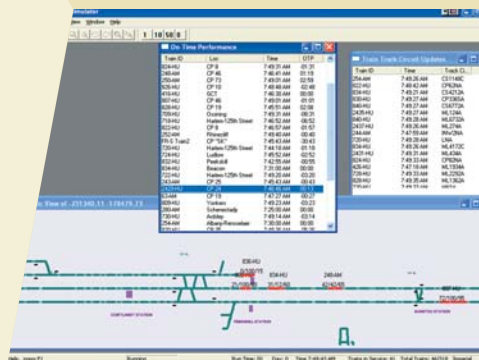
Simulator
View Window Help
1 10 50 0

On Time Performance

| Train ID | Loc | Time | OTP |
|---|---|---|---|
| 824HU | CP 8 | 7:49:31 AM | -01:31 |
| 248AM | CP 46 | 7:46:41 AM | 01:18 |
| 256AM | CP 73 | 7:49:31 AM | 02:59 |
| 925HU | CP 10 | 7:48:46 AM | -02:48 |
| 834HU | GCT | 7:46:36 AM | 00:00 |
| 807HU | CP 46 | 7:49:31 AM | -01:01 |
| 809HU | CP 19 | 7:45:51 AM | 02:08 |
| 708HU | Ossining | 7:49:31 AM | -00:31 |
| 710HU | Harlem-125th Street | 7:46:52 AM | -06:52 |
| 822HU | CP 8 | 7:46:57 AM | -01:57 |
| 2524HH | Rhinecliff | 7:48:40 AM | -00:40 |
| FR-5 Train2 | CP "5K" | 7:45:43 AM | -00:43 |
| 726HU | Harlem-125th Street | 7:44:18 AM | 01:18 |
| 724HU | Ludlow | 7:45:52 AM | -02:52 |
| 832HU | Peekskill | 7:42:55 AM | 00:05 |
| 824HU | Beacon | 7:31:00 AM | 00:00 |
| 728HU | Harlem-125th Street | 7:49:31 AM | 02:14 |
| 818HU | CP 25 | 7:45:43 AM | 00:41 |
| 2429HU | CP 24 | 7:46:46 AM | 00:13 |
| 6HU | | 7:43:27 AM | -04:27 |
| 809HU | Yonkers | 7:49:23 AM | -03:23 |
| 208AM | Scarsdale | 7:49:31 AM | -03:20 |
| 730HU | Ardsley | 7:49:14 AM | -03:14 |
| 256HU | Albany-Rensselaer | 7:49:31 AM | 00:31 |
| 734HU | CP 5 | 7:49:31 AM | 00:00 |

Train Track Circuit Updates

| Train ID | Time | Track C... |
|---|---|---|
| 256AM | 7:49:26 AM | CS1149C |
| 832HU | 7:49:26 AM | CP82NA |
| 822HU | 7:49:27 AM | CS4712A |
| 925HU | 7:49:27 AM | CP3365A |
| 840HU | 7:49:27 AM | CS6772A |
| 2435HU | 7:49:27 AM | ML124A |
| 840HU | 7:49:27 AM | ML6722A |
| 2437HU | 7:49:28 AM | ML274A |
| 248AM | 7:47:55 AM | 8WU28A |
| 256HU | 7:49:28 AM | LINA |
| 834HU | 7:49:28 AM | ML4172C |
| 824HU | 7:49:28 AM | ML4164A |
| 2431HU | 7:49:33 AM | ML434A |
| 825HU | 7:49:33 AM | CP82NA |
| 834HU | 7:47:18 AM | ML1554A |
| 728HU | 7:49:33 AM | ML2252A |
| 840HU | 7:49:33 AM | ML7362A |

View of ...211,340,11...178479,23

834HU
8/10/15
248AM
21/100/80
21/100/80
807HU
72/100/80

CORTLANDT STATION
TERMINAL STATION
BUNDYGE STATION

Running
Run Time: 00 Day: 0 Time: 7:49:43 AM Trains in Service: 40 Total Trains: 46/318